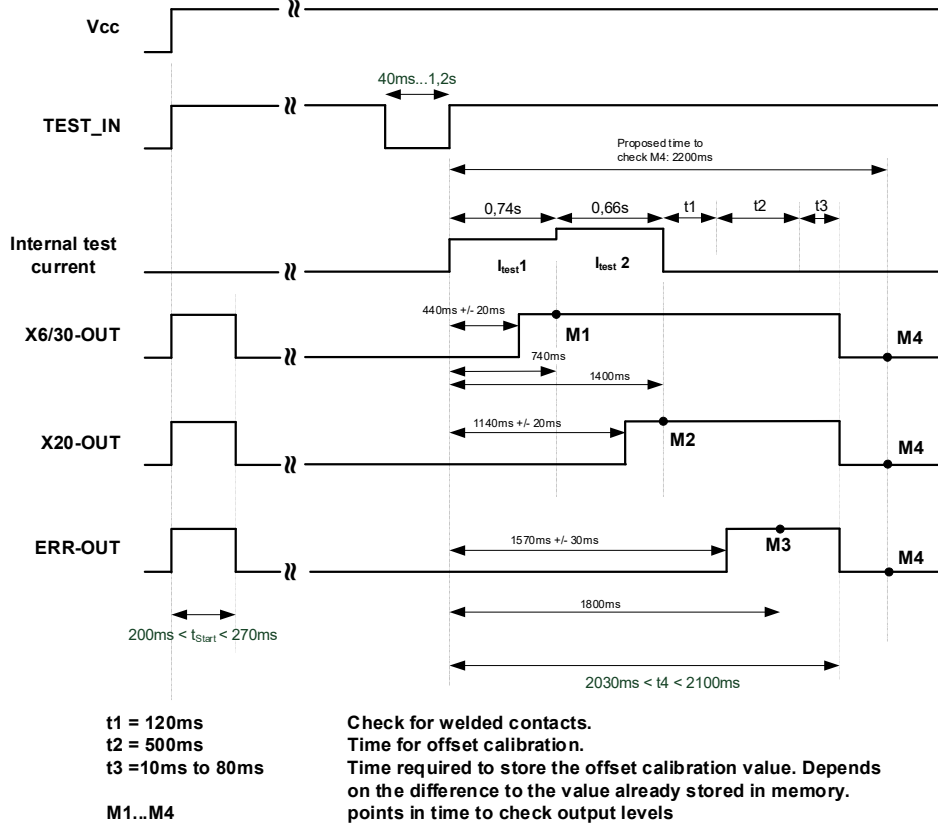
Vcc

40ms...1,2s

TEST_IN

Proposed time to check M4: 2200ms

0,74s

0,66s

t1

t2

t3

Internal test current

$I_{test}1$

$I_{test}$ 2

X6/30-OUT

440ms +/- 20ms

M1

M4

740ms

1400ms

X20-OUT

1140ms +/- 20ms

M2

M4

ERR-OUT

1570ms +/- 30ms

M3

M4

1800ms

200ms < $t_{Start}$ < 270ms

2030ms < t4 < 2100ms

| | |
|---|---|
| t1 = 120ms | Check for welded contacts. |
| t2 = 500ms | Time for offset calibration. |
| t3 =10ms to 80ms | Time required to store the offset calibration value. Depends on the difference to the value already stored in memory. |
| M1...M4 | points in time to check output levels |